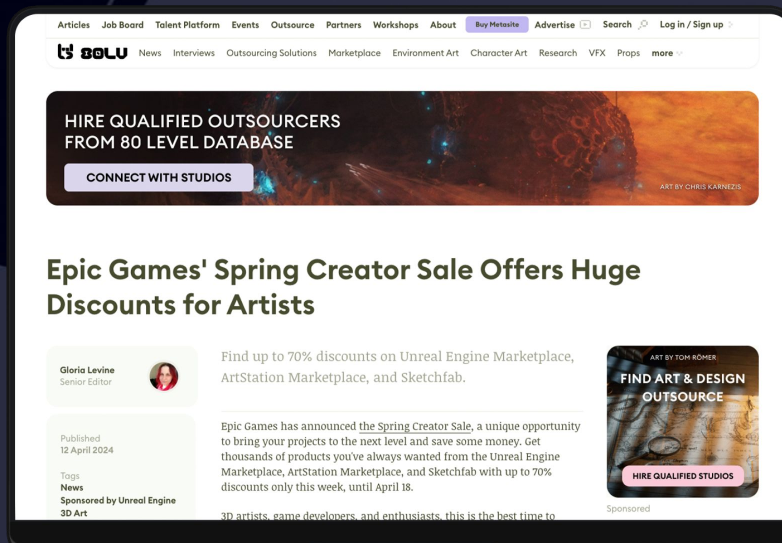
Articles Job Board Talent Platform Events Outsource Partners Workshops About Buy Metasite Advertise Search Log in / Sign up

80LV News Interviews Outsourcing Solutions Marketplace Environment Art Character Art Research VFX Props more

HIRE QUALIFIED OUTSOURCERS FROM 80 LEVEL DATABASE

CONNECT WITH STUDIOS

ART BY CHRIS KARNEZIS

Epic Games' Spring Creator Sale Offers Huge Discounts for Artists

Gloria Levine
Senior Editor

Published
12 April 2024

Tags
News
Sponsored by Unreal Engine
3D Art

Find up to 70% discounts on Unreal Engine Marketplace, ArtStation Marketplace, and Sketchfab.

Epic Games has announced the Spring Creator Sale, a unique opportunity to bring your projects to the next level and save some money. Get thousands of products you've always wanted from the Unreal Engine Marketplace, ArtStation Marketplace, and Sketchfab with up to 70% discounts only this week, until April 18.

3D artists, game developers, and enthusiasts, this is the best time to

ART BY TOM RÖMER
FIND ART & DESIGN OUTSOURCE
HIRE QUALIFIED STUDIOS
Sponsored